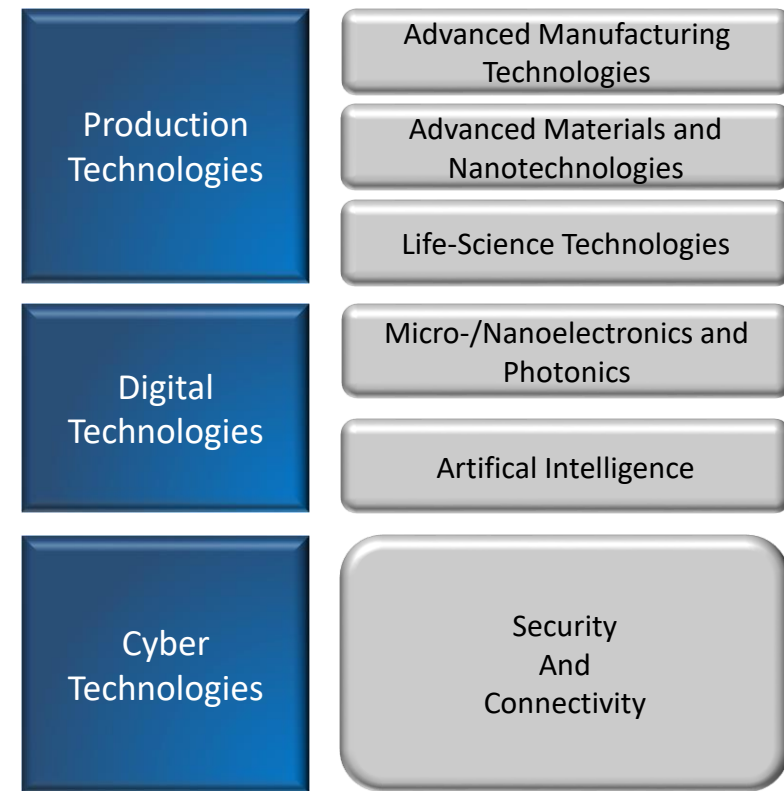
Production Technologies

Advanced Manufacturing Technologies

Advanced Materials and Nanotechnologies

Life-Science Technologies

Digital Technologies

Micro-/Nanoelectronics and Photonics

Artifical Intelligence

Cyber Technologies

Security And Connectivity